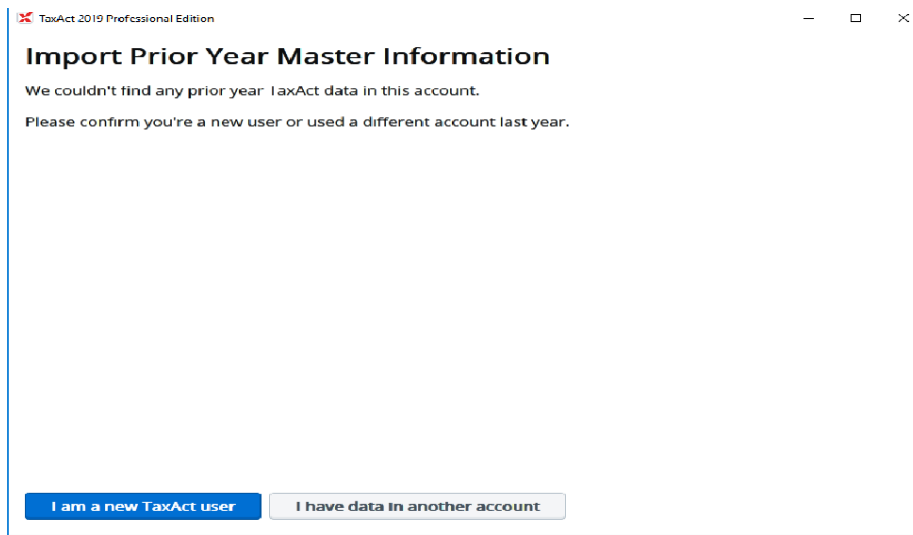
TaxAct 2019 Professional Edition

Import Prior Year Master Information

We couldn't find any prior year TaxAct data in this account.

Please confirm you're a new user or used a different account last year.

I am a new TaxAct user

I have data in another account